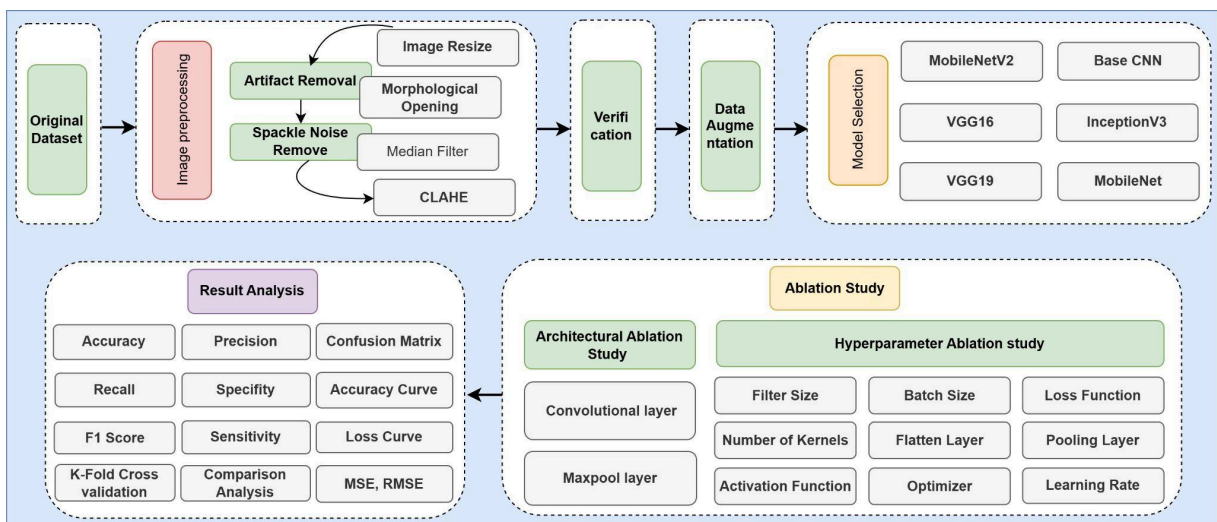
Original Dataset

Image preprocessing

Image Resize

Artifact Removal

Morphological Opening

Spackle Noise Remove

Median Filter

CLAHE

Verification

Data Augmentation

Model Selection

MobileNetV2

Base CNN

VGG16

InceptionV3

VGG19

MobileNet

Result Analysis

Accuracy

Precision

Confusion Matrix

Recall

Specifity

Accuracy Curve

F1 Score

Sensitivity

Loss Curve

K-Fold Cross validation

Comparison Analysis

MSE, RMSE

Ablation Study

Architectural Ablation Study

Hyperparameter Ablation study

Convolutional layer

Maxpool layer

Filter Size

Batch Size

Loss Function

Number of Kernels

Flatten Layer

Pooling Layer

Activation Function

Optimizer

Learning Rate